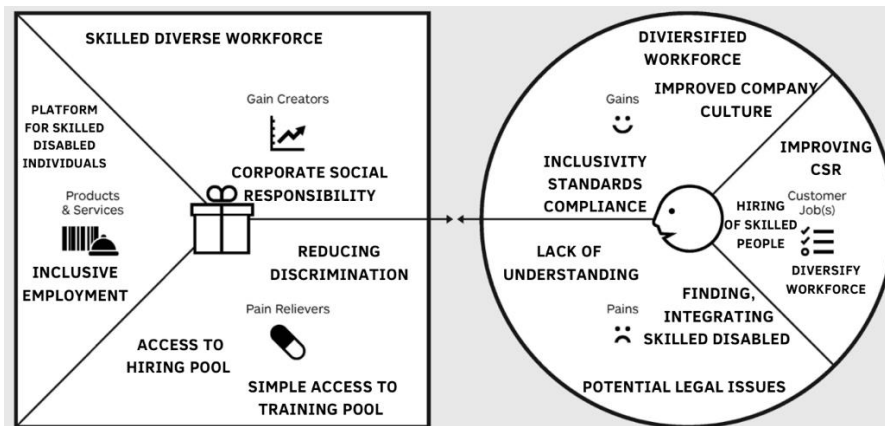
SKILLED DIVERSE WORKFORCE

PLATFORM FOR SKILLED DISABLED INDIVIDUALS

Gain Creators

CORPORATE SOCIAL RESPONSIBILITY

Products & Services

INCLUSIVE EMPLOYMENT

REDUCING DISCRIMINATION

Pain Relievers

ACCESS TO HIRING POOL

SIMPLE ACCESS TO TRAINING POOL

DIVIERSIFIED WORKFORCE

Gains

IMPROVED COMPANY CULTURE

IMPROVING CSR

INCLUSIVITY STANDARDS COMPLIANCE

HIRING OF SKILLED PEOPLE

Customer Job(s)

DIVERSIFY WORKFORCE

LACK OF UNDERSTANDING

Pains

FINDING, INTEGRATING SKILLED DISABLED

POTENTIAL LEGAL ISSUES